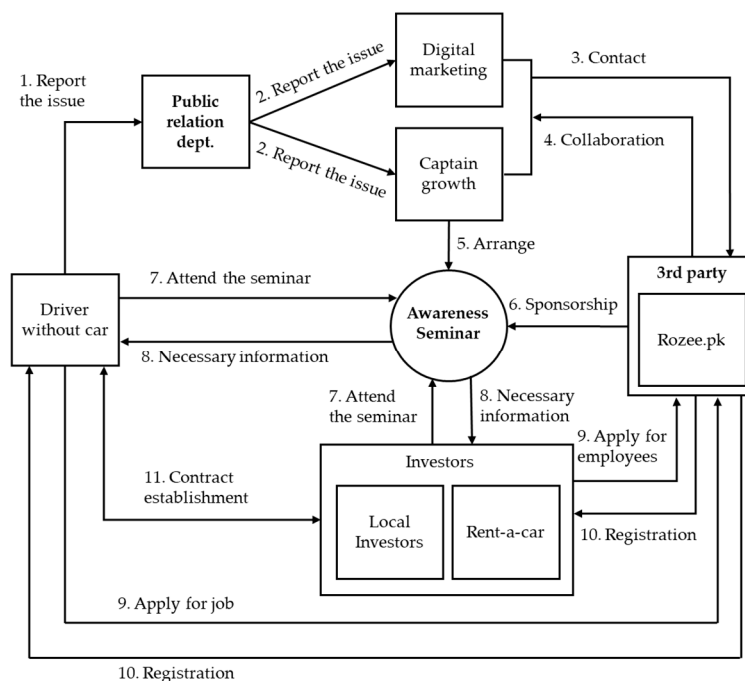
1. Report the issue

Public relation dept.

2. Report the issue

2. Report the issue

Digital marketing

Captain growth

3. Contact

4. Collaboration

5. Arrange

Driver without car

7. Attend the seminar

8. Necessary information

Awareness Seminar

6. Sponsorship

3rd party

Rozee.pk

7. Attend the seminar

8. Necessary information

9. Apply for employees

11. Contract establishment

Investors

Local Investors

Rent-a-car

10. Registration

9. Apply for job

10. Registration